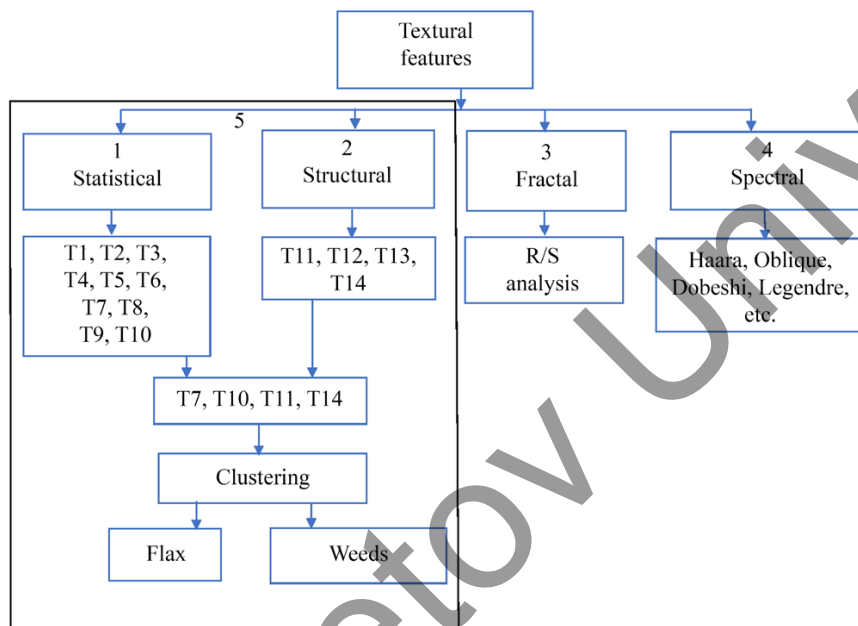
Textural features

5

1
Statistical

2
Structural

3
Fractal

4
Spectral

T1, T2, T3, T4, T5, T6, T7, T8, T9, T10

T11, T12, T13, T14

R/S analysis

Haara, Oblique, Dobeshi, Legendre, etc.

T7, T10, T11, T14

Clustering

Flax

Weeds

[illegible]atov Univ